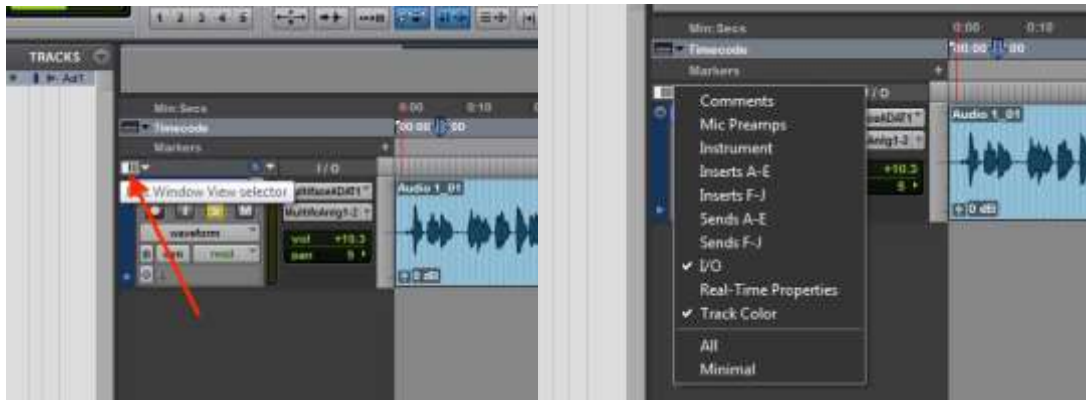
1 2 3 4 5

TRACKS

Audio 1

Min:Secs 0:00 0:10

Timecode 00:00:00

Markers

I / O

Window View selector

MultiMixed D41

MultiMixed 1-2

waveform

dyn read

vol +10.3

pan 0

Audio 1_01

0 dB

Min:Secs 0:00 0:10

Timecode 00:00:00

Markers

I / O

Comments

Mic Preamps

Instrument

Inserts A-E

Inserts F-J

Sends A-E

Sends F-J

✔ I/O

Real-Time Properties

✔ Track Color

All

Minimal

Audio 1_01

+10.3

0

0 dB